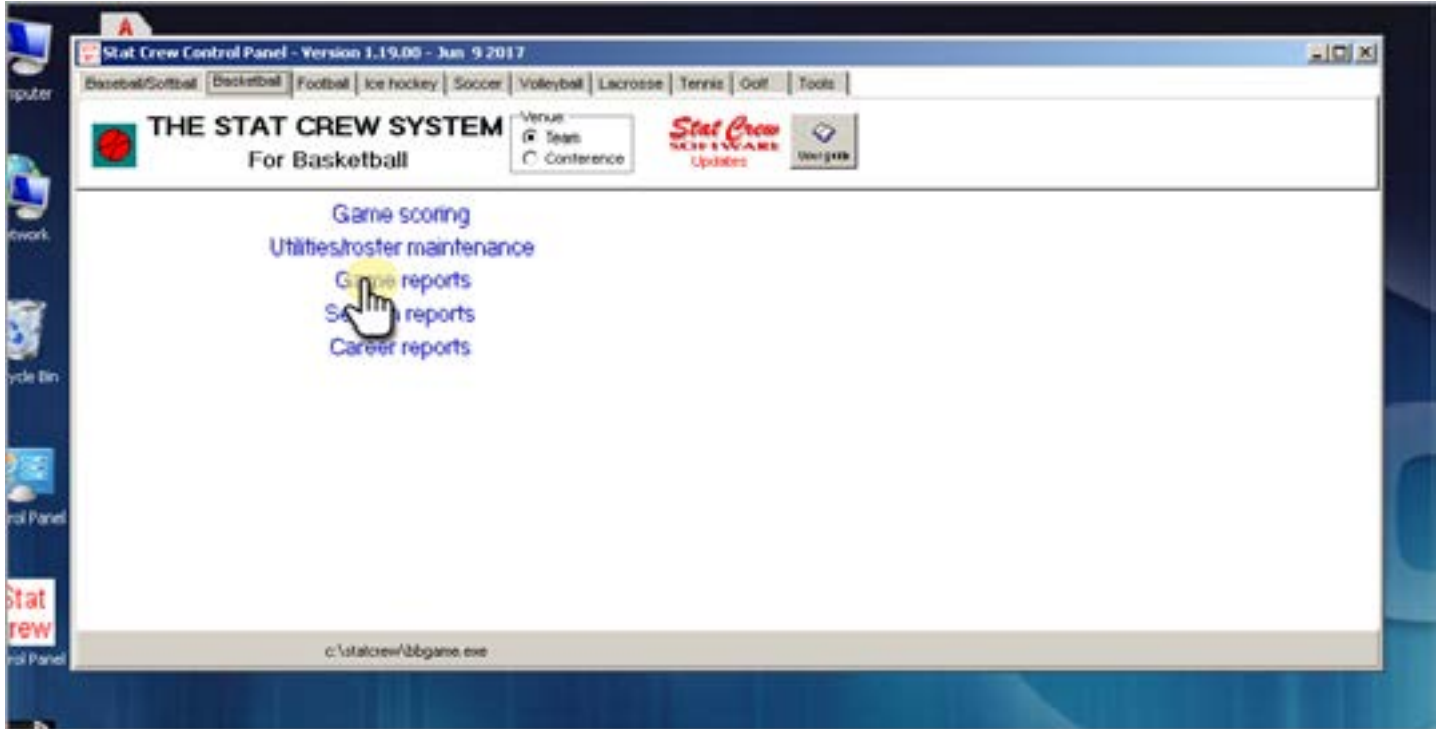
A
mputer
twork
ycle Bin
rol Panel
Stat
rew
rol Panel

Stat Crew Control Panel - Version 1.19.00 - Jun 9 2017

Baseball/Softball | Basketball | Football | Ice hockey | Soccer | Volleyball | Lacrosse | Tennis | Golf | Tools

THE STAT CREW SYSTEM
For Basketball

Venue
Team
Conference

Stat Crew
SOFTWARE
Updates

User guide

Game scoring
Utilities/roster maintenance
G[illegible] reports
S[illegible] reports
Career reports

c:\statcrew\bbgame.exe